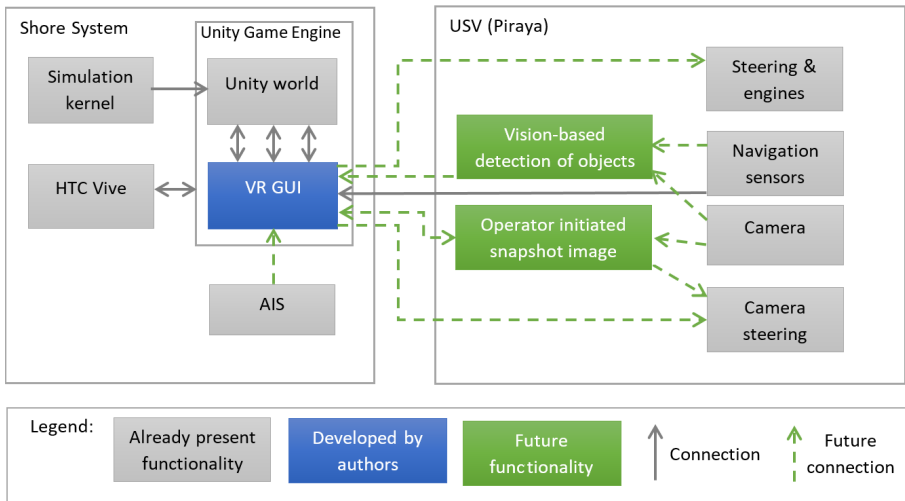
Shore System

Unity Game Engine

Simulation kernel

Unity world

HTC Vive

VR GUI

AIS

USV (Piraya)

Steering & engines

Vision-based detection of objects

Navigation sensors

Operator initiated snapshot image

Camera

Camera steering

Legend:

Already present functionality

Developed by authors

Future functionality

Connection

Future connection